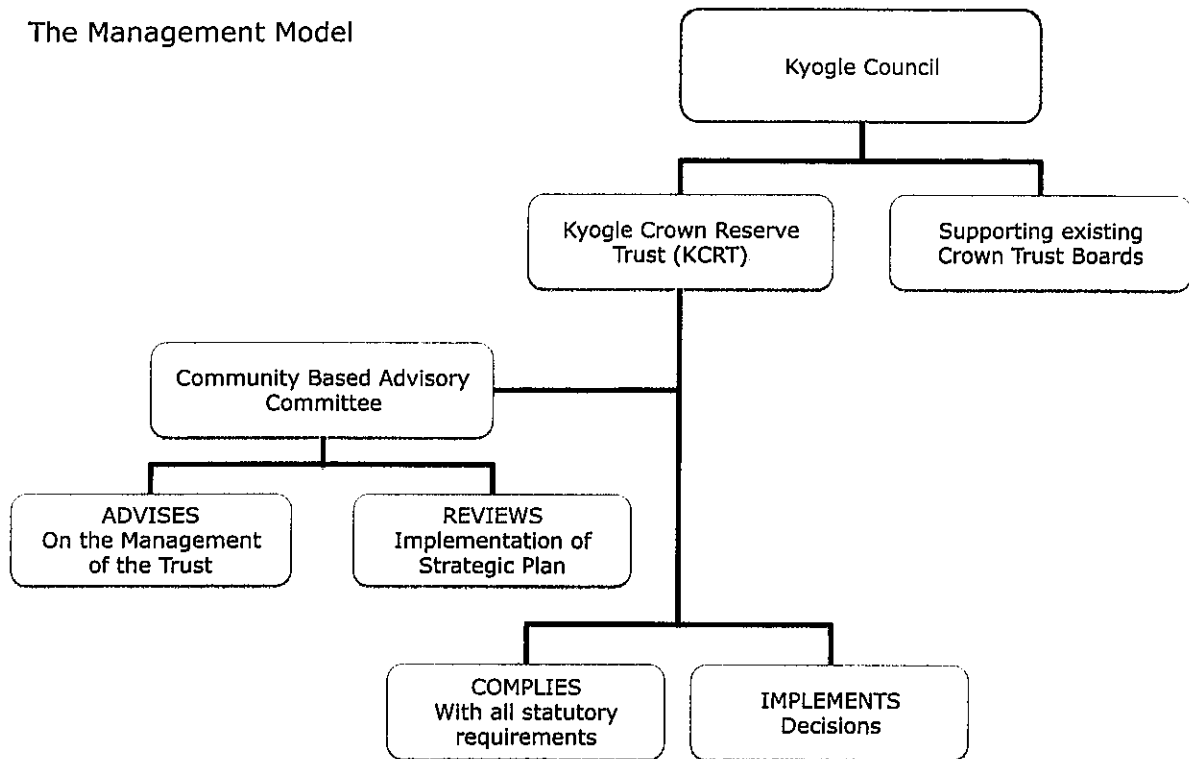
The Management Model

Kyogle Council

Kyogle Crown Reserve Trust (KCRT)

Supporting existing Crown Trust Boards

Community Based Advisory Committee

ADVISES
On the Management of the Trust

REVIEWS
Implementation of Strategic Plan

COMPLIES
With all statutory requirements

IMPLEMENTS
Decisions